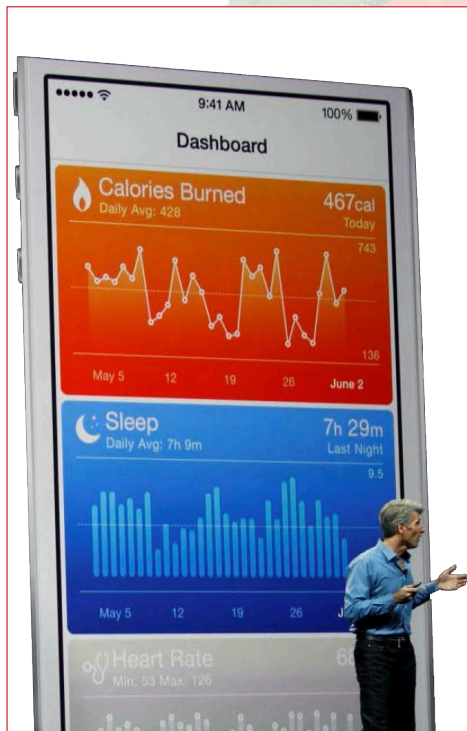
9:41 AM

100%

Dashboard

Calories Burned

Daily Avg: 428

467cal

Today

743

136

May 5

12

19

26

June 2

Sleep

Daily Avg: 7h 9m

7h 29m

Last Night

9.5

May 5

12

19

26

J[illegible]

Heart Rate

Min: 53 Max: 126

6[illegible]